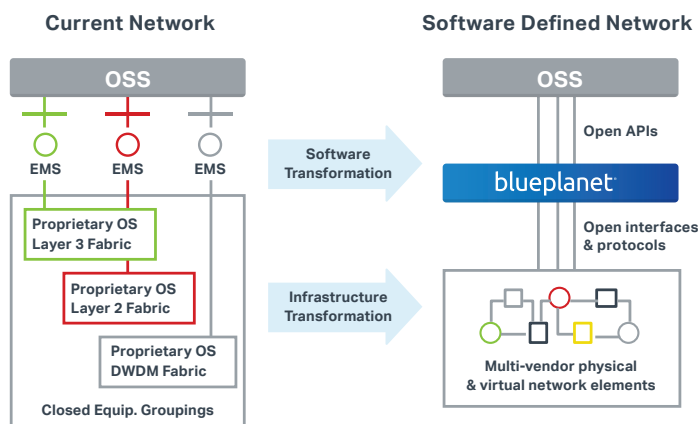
Current Network

OSS

EMS

EMS

EMS

Proprietary OS
Layer 3 Fabric

Proprietary OS
Layer 2 Fabric

Proprietary OS
DWDM Fabric

Closed Equip. Groupings

Software
Transformation

Infrastructure
Transformation

Software Defined Network

OSS

Open APIs

blueplanet

Open interfaces
& protocols

Multi-vendor physical
& virtual network elements